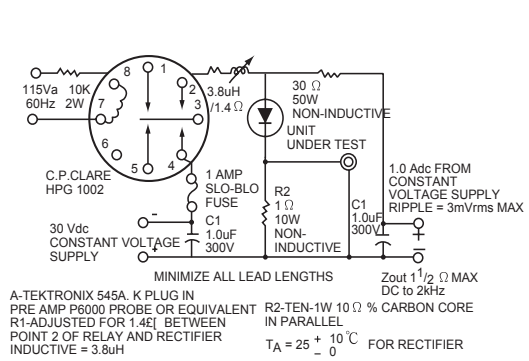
115Va 60Hz
10K 2W
8
1
2
3
7
6
5
4
C.P.CLARE HPG 1002
3.8uH /1.4 Ω
30 Ω 50W NON-INDUCTIVE
UNIT UNDER TEST
1 AMP SLO-BLO FUSE
-
C1 1.0uF 300V
30 Vdc CONSTANT VOLTAGE SUPPLY
R2 1 Ω 10W NON-INDUCTIVE
C1 1.0uF 300V
1.0 Adc FROM CONSTANT VOLTAGE SUPPLY RIPPLE = 3mVrms MAX
+
-
Zout $1^1/_2$ Ω MAX DC to 2kHz
MINIMIZE ALL LEAD LENGTHS

A-TEKTRONIX 545A. K PLUG IN PRE AMP P6000 PROBE OR EQUIVALENT R1-ADJUSTED FOR 1.4£[ BETWEEN POINT 2 OF RELAY AND RECTIFIER INDUCTIVE = 3.8uH

R2-TEN-1W 10 Ω % CARBON CORE IN PARALLEL

$T_A = 25 {}^{+}_{-} {}^{10}_{0}$℃ FOR RECTIFIER